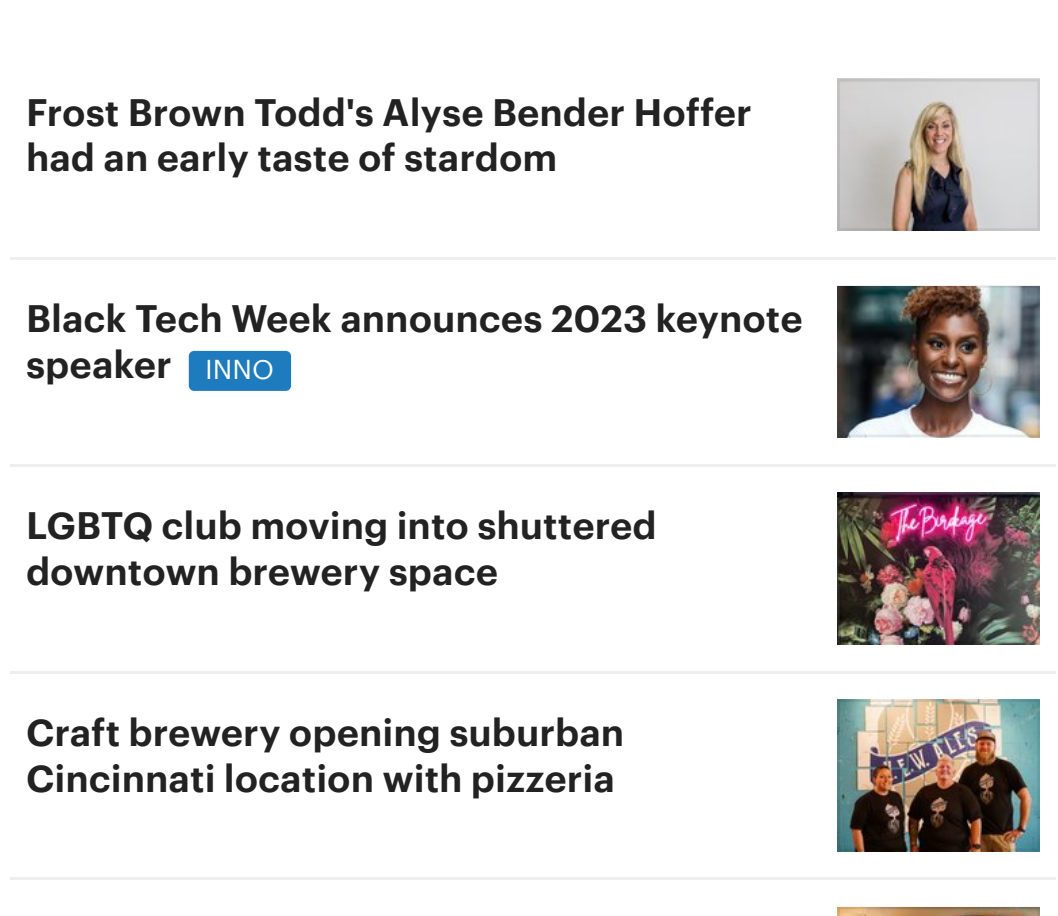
Frost Brown Todd's Alyse Bender Hoffer had an early taste of stardom

Black Tech Week announces 2023 keynote speaker INNO

LGBTQ club moving into shuttered downtown brewery space

The Birdcage

Craft brewery opening suburban Cincinnati location with pizzeria